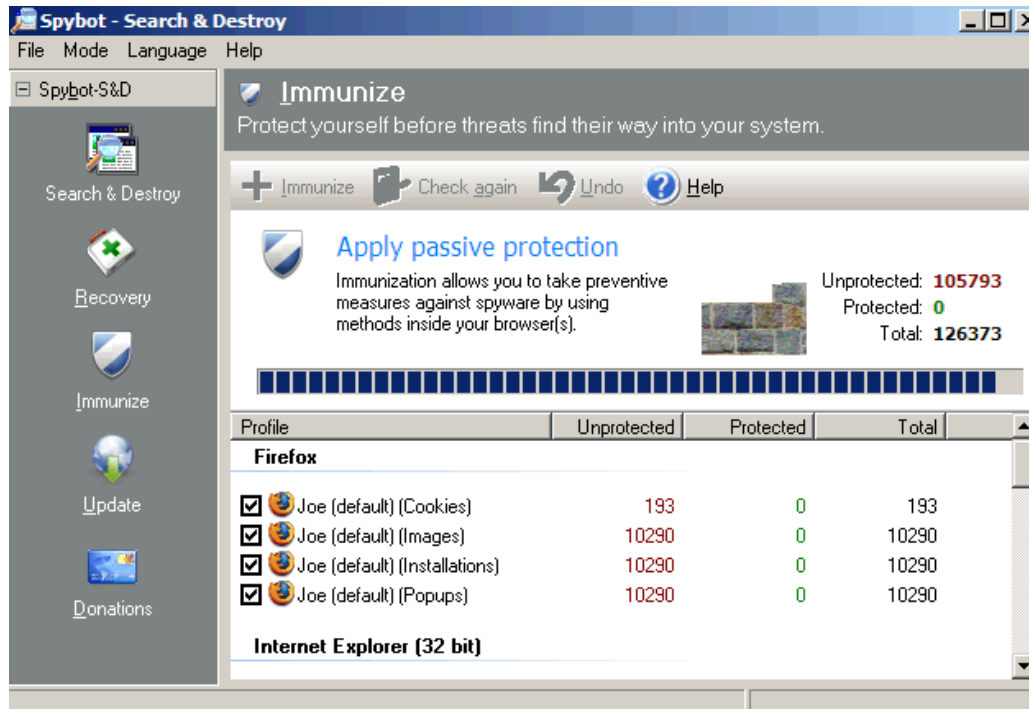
Spybot - Search & Destroy

File Mode Language Help

Spybot-S&D

Search & Destroy

Recovery

Immunize

Update

Donations

Immunize

Protect yourself before threats find their way into your system.

Immunize Check again Undo Help

Apply passive protection

Immunization allows you to take preventive measures against spyware by using methods inside your browser(s).

Unprotected: 105793
Protected: 0
Total: 126373

| Profile | Unprotected | Protected | Total |
|---|---|---|---|
| Firefox | | | |
| Joe (default) (Cookies) | 193 | 0 | 193 |
| Joe (default) (Images) | 10290 | 0 | 10290 |
| Joe (default) (Installations) | 10290 | 0 | 10290 |
| Joe (default) (Popups) | 10290 | 0 | 10290 |
| Internet Explorer (32 bit) | | | |